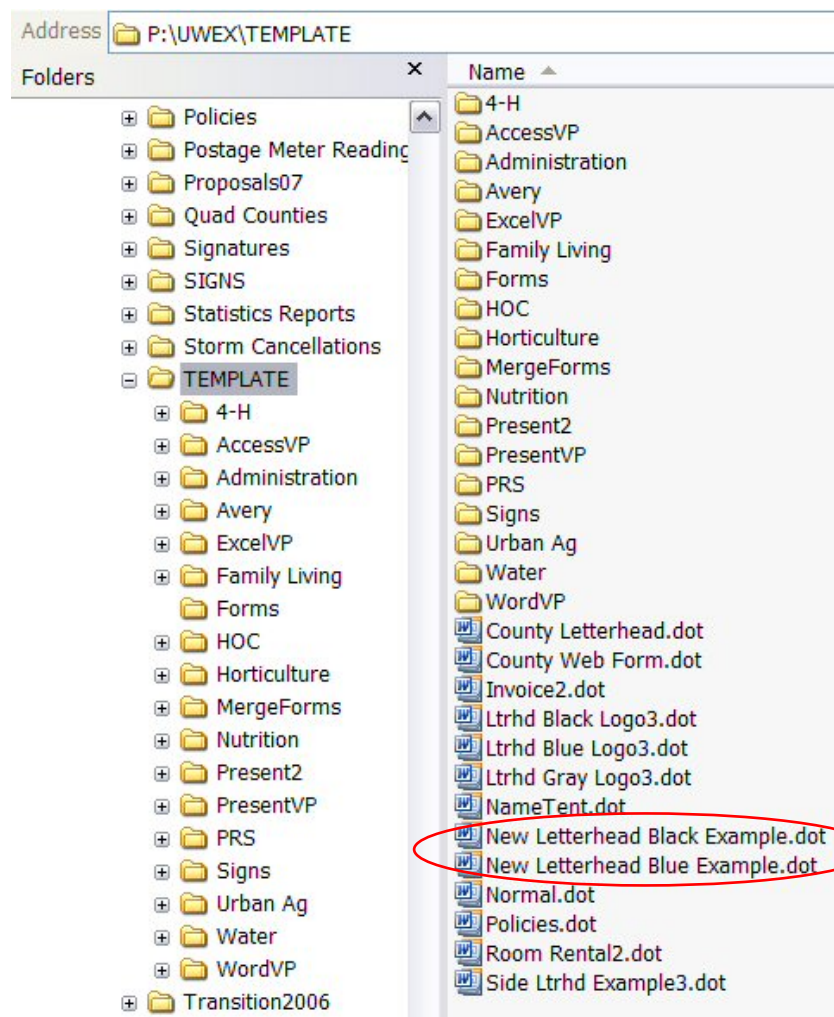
Address P:\UWEX\TEMPLATE

Folders ×

Policies
Postage Meter Readinc
Proposals07
Quad Counties
Signatures
SIGNS
Statistics Reports
Storm Cancellations
TEMPLATE
4-H
AccessVP
Administration
Avery
ExcelVP
Family Living
Forms
HOC
Horticulture
MergeForms
Nutrition
Present2
PresentVP
PRS
Signs
Urban Ag
Water
WordVP
Transition2006

Name
4-H
AccessVP
Administration
Avery
ExcelVP
Family Living
Forms
HOC
Horticulture
MergeForms
Nutrition
Present2
PresentVP
PRS
Signs
Urban Ag
Water
WordVP
County Letterhead.dot
County Web Form.dot
Invoice2.dot
Ltrhd Black Logo3.dot
Ltrhd Blue Logo3.dot
Ltrhd Gray Logo3.dot
NameTent.dot
New Letterhead Black Example.dot
New Letterhead Blue Example.dot
Normal.dot
Policies.dot
Room Rental2.dot
Side Ltrhd Example3.dot